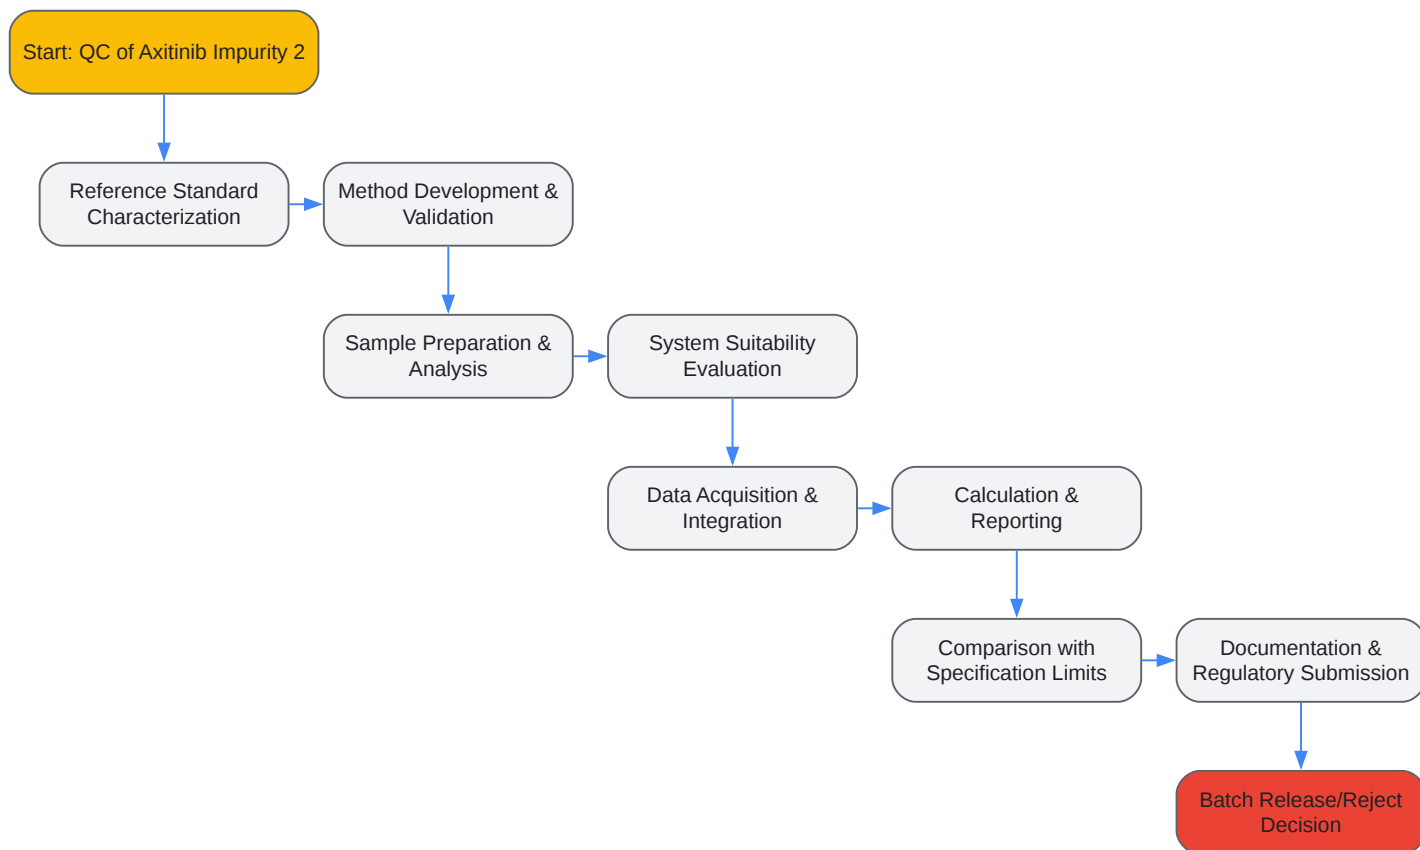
Start: QC of Axitinib Impurity 2

Reference Standard Characterization

Method Development & Validation

Sample Preparation & Analysis

System Suitability Evaluation

Data Acquisition & Integration

Calculation & Reporting

Comparison with Specification Limits

Documentation & Regulatory Submission

Batch Release/Reject Decision